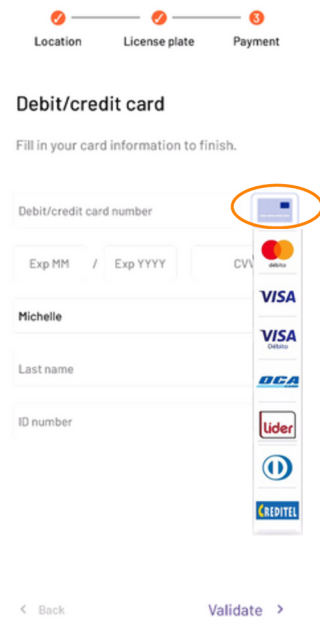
3

Location License plate Payment

Debit/credit card

Fill in your card information to finish.

Debit/credit card number

Exp MM / Exp YYYY CVV

Michelle

Last name

ID number

débito

VISA

VISA
Débito

OCA

lider

CREDITEL

< Back

Validate >